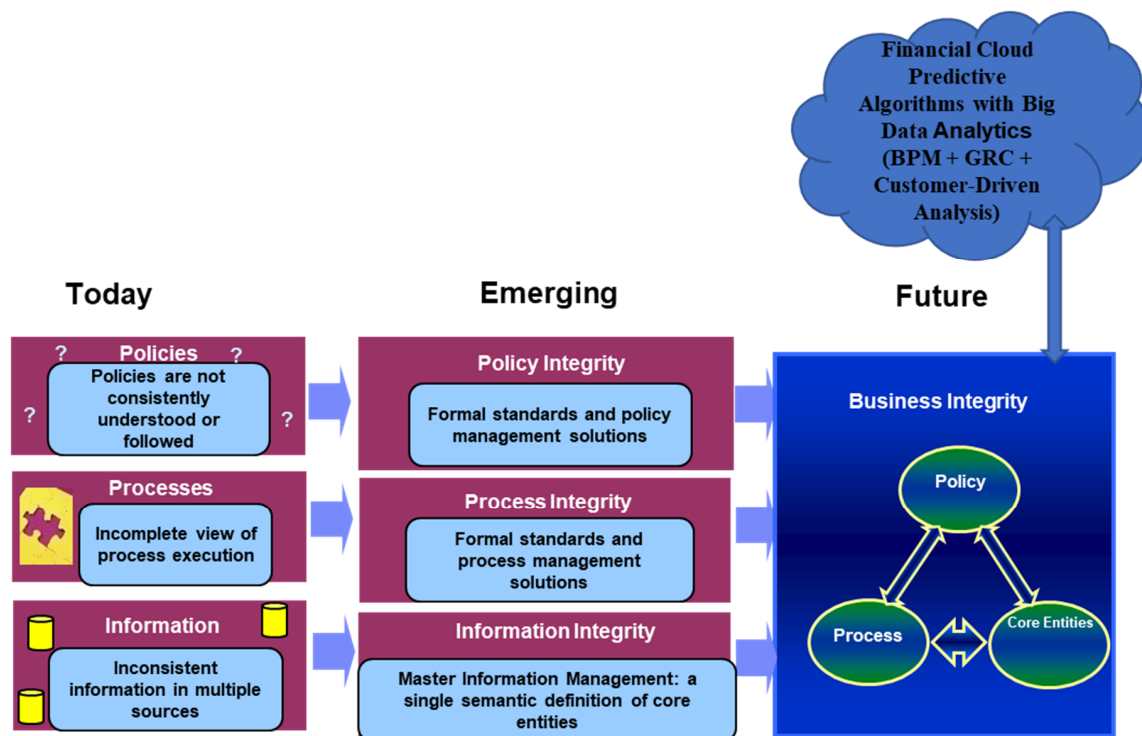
Financial Cloud Predictive Algorithms with Big Data Analytics (BPM + GRC + Customer-Driven Analysis)

Today

Emerging

Future

? Policies ?

Policies are not consistently understood or followed

? ?

Processes

Incomplete view of process execution

Information

Inconsistent information in multiple sources

Policy Integrity

Formal standards and policy management solutions

Process Integrity

Formal standards and process management solutions

Information Integrity

Master Information Management: a single semantic definition of core entities

Business Integrity

Policy

Process

Core Entities